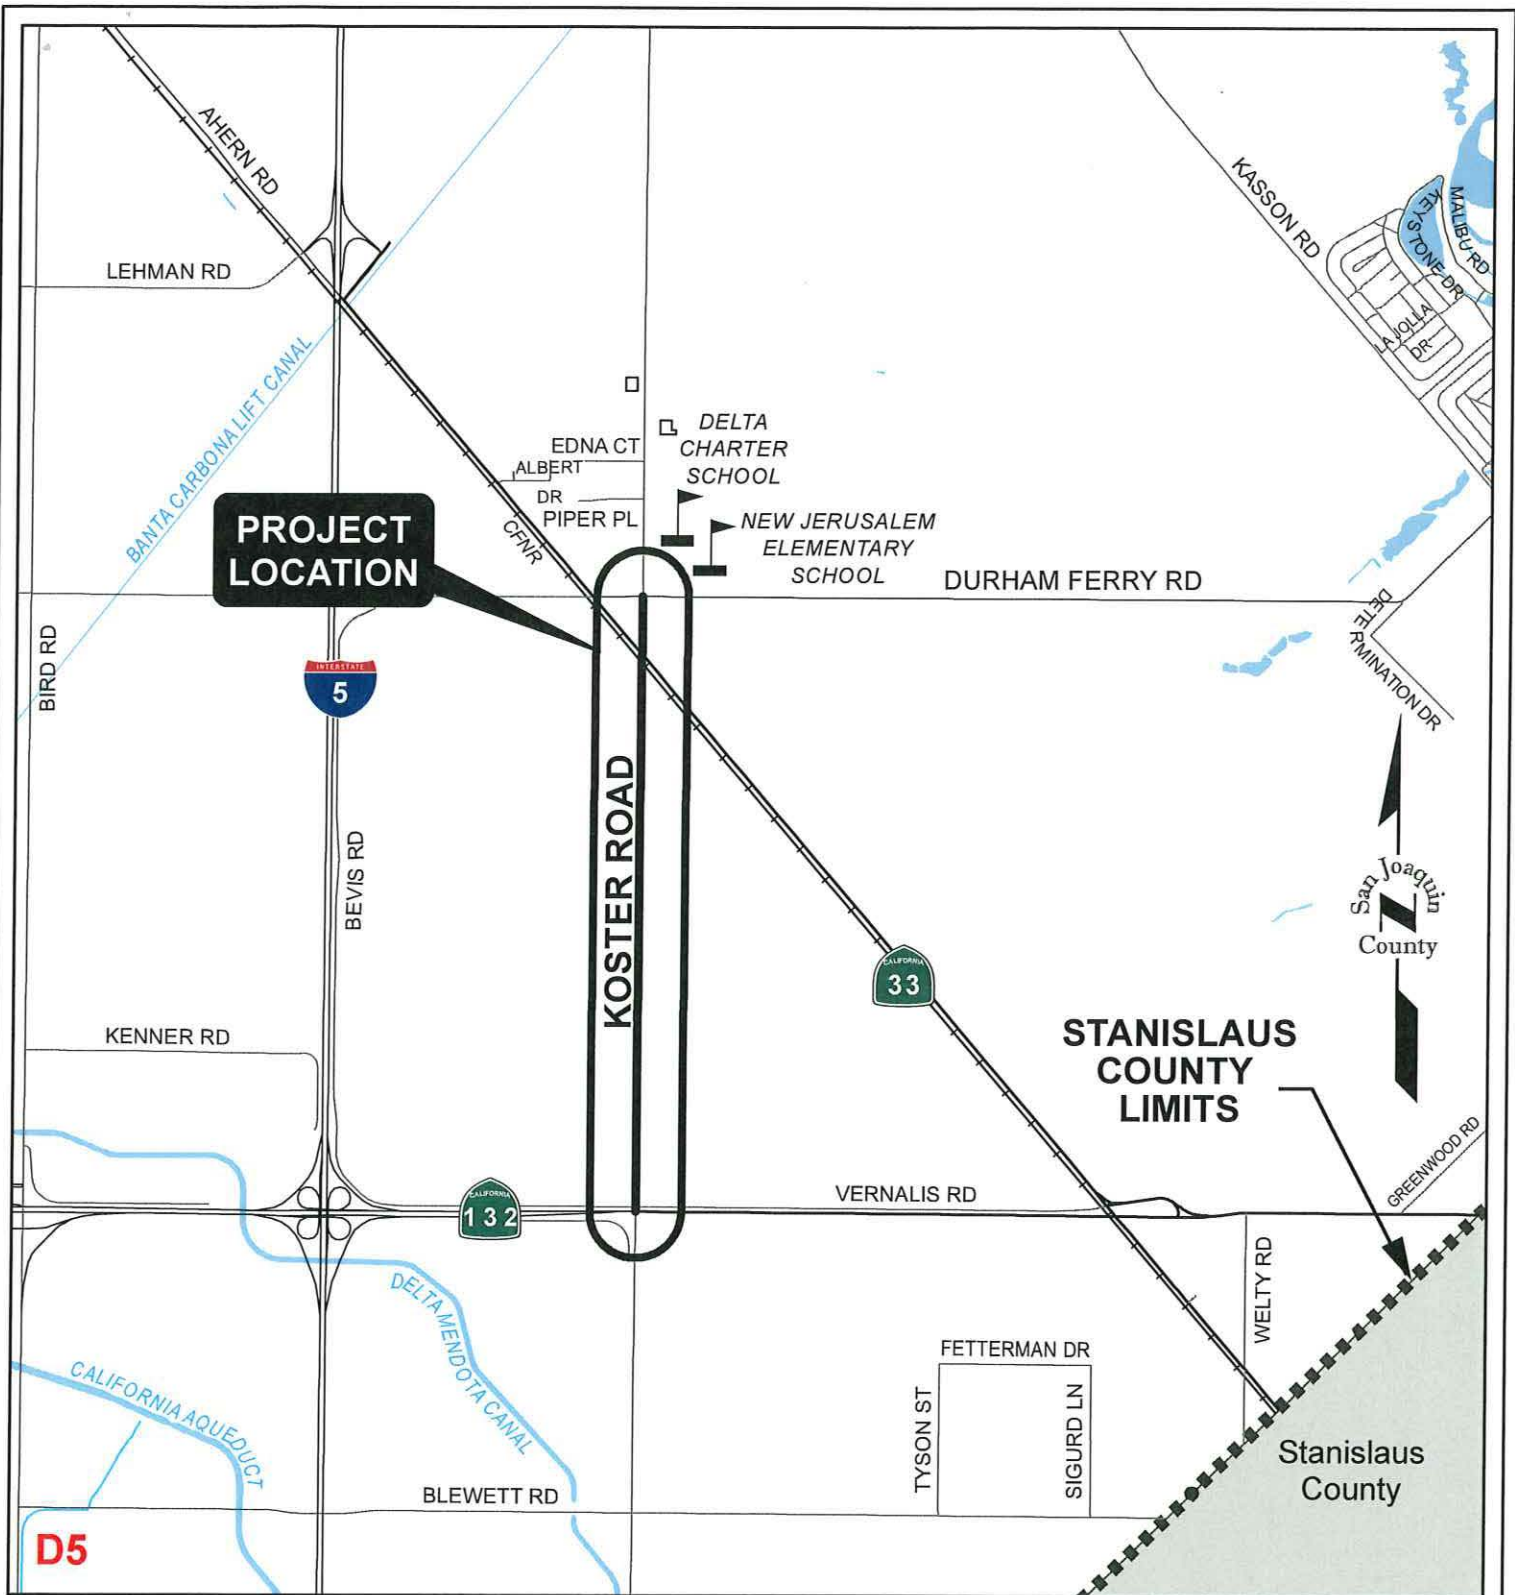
AHERN RD

LEHMAN RD

BANTA CARBONA LIFT CANAL

KASSON RD

KEYSTONE DR

MALIBU RD

LA JOLLA DR

EDNA CT

ALBERT DR

PIPER PL

DELTA CHARTER SCHOOL

NEW JERUSALEM ELEMENTARY SCHOOL

CFNR

PROJECT LOCATION

DURHAM FERRY RD

DETERMINATION DR

BIRD RD

INTERSTATE 5

BEVIS RD

KOSTER ROAD

San Joaquin County

CALIFORNIA 33

STANISLAUS COUNTY LIMITS

KENNER RD

CALIFORNIA 132

VERNALIS RD

GREENWOOD RD

WELTY RD

DELTA MENDOTA CANAL

CALIFORNIA AQUEDUCT

FETTERMAN DR

TYSON ST

SIGURD LN

BLEWETT RD

Stanislaus County

D5